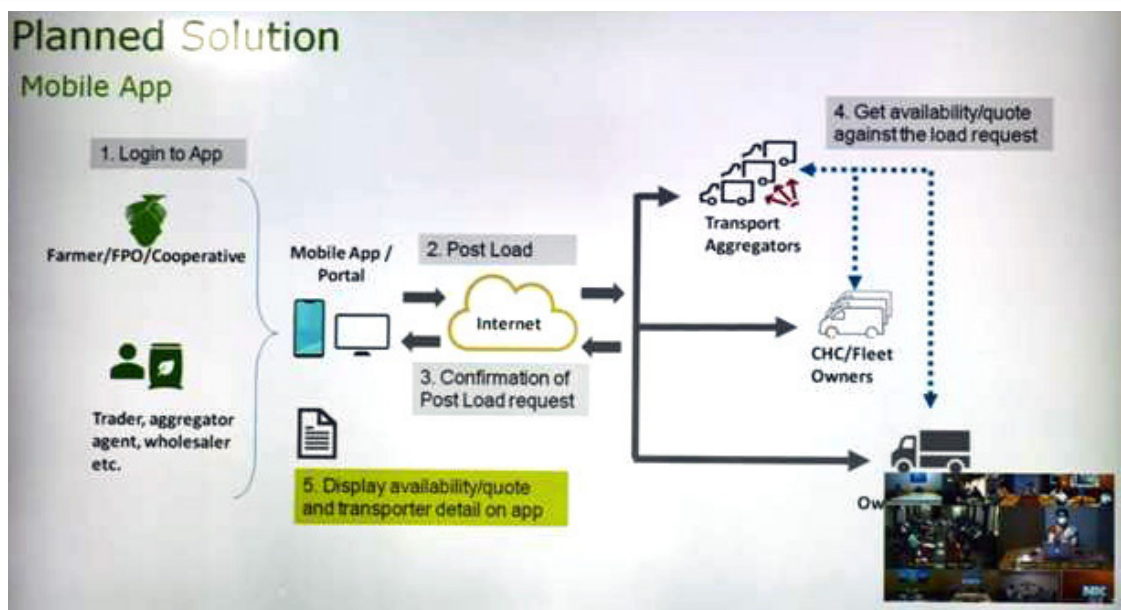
Planned Solution
Mobile App

1. Login to App

Farmer/FPO/Cooperative

Trader, aggregator agent, wholesaler etc.

Mobile App / Portal

2. Post Load

Internet

3. Confirmation of Post Load request

5. Display availability/quote and transporter detail on app

4. Get availability/quote against the load request

Transport Aggregators

CHC/Fleet Owners

Ow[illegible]